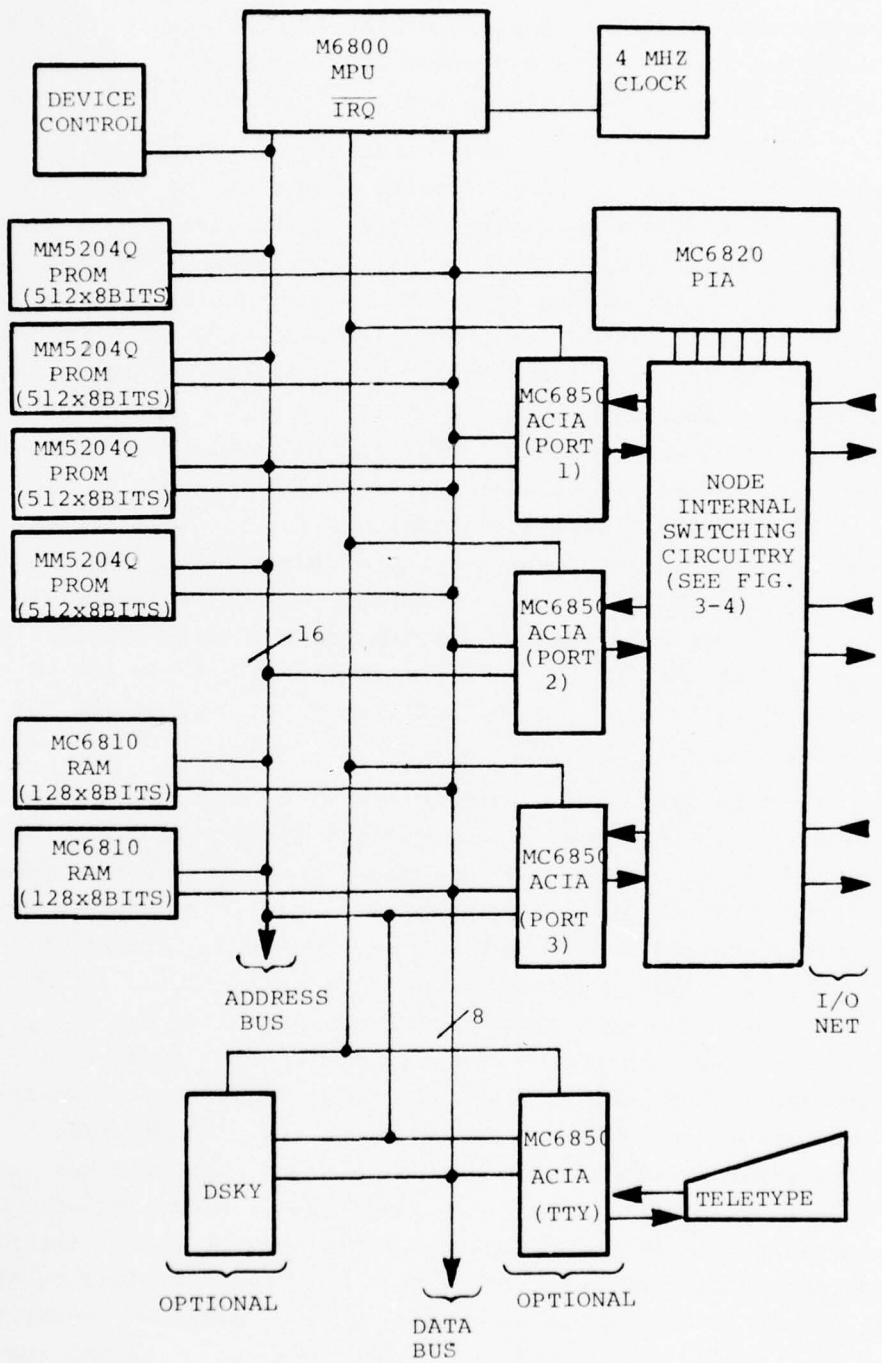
M6800
MPU
$\overline{IRQ}$

4 MHZ
CLOCK

DEVICE
CONTROL

MM5204Q
PROM
(512x8BITS)

MC6820
PIA

MM5204Q
PROM
(512x8BITS)

MC6850
ACIA
(PORT
1)

MM5204Q
PROM
(512x8BITS)

NODE
INTERNAL
SWITCHING
CIRCUITRY
(SEE FIG.
3-4)

MM5204Q
PROM
(512x8BITS)

16

MC6850
ACIA
(PORT
2)

MC6810
RAM
(128x8BITS)

MC6810
RAM
(128x8BITS)

MC6850
ACIA
(PORT
3)

ADDRESS
BUS

I/O
NET

8

DSKY

MC6850
ACIA
(TTY)

TELETYPE

OPTIONAL

DATA
BUS

OPTIONAL